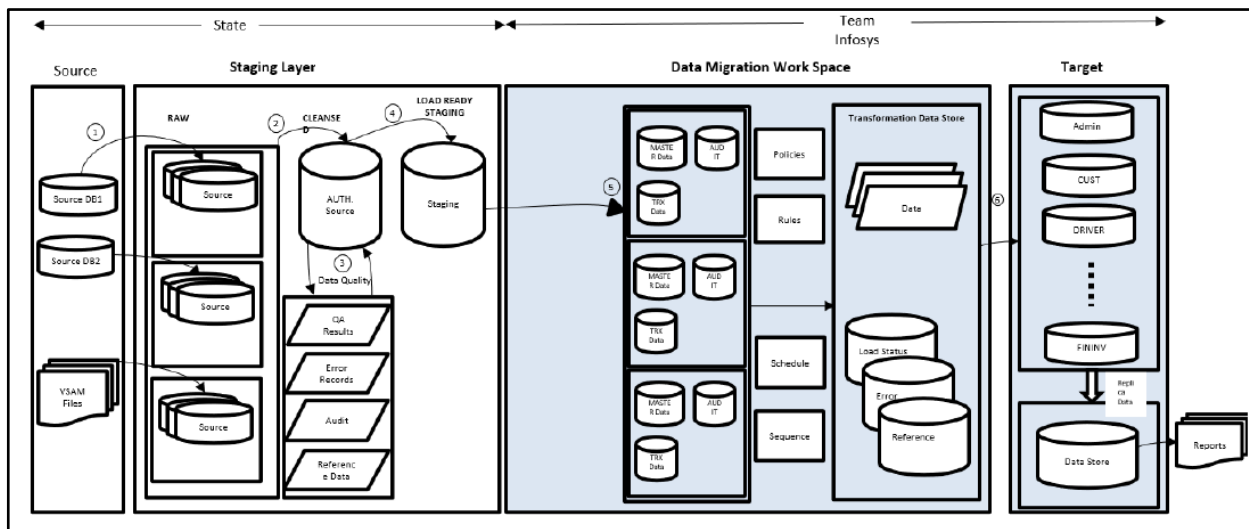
State

Team Infosys

Source

Staging Layer

Data Migration Work Space

Target

RAW

1

2

CLEANSE D

4

LOAD READY STAGING

Source DB1

Source

AUTH. Source

Staging

Source DB2

Source

3

Data Quality

VSAM Files

Source

QA Results

Error Records

Audit

Referenc e Data

5

MASTE R Data

AUD IT

TRX Data

MASTE R Data

AUD IT

TRX Data

MASTE R Data

AUD IT

TRX Data

Policies

Rules

Schedule

Sequence

Transformation Data Store

Data

Load Status

Error

Reference

6

Admin

CUST

DRIVER

FININV

Repli ca Data

Data Store

Reports